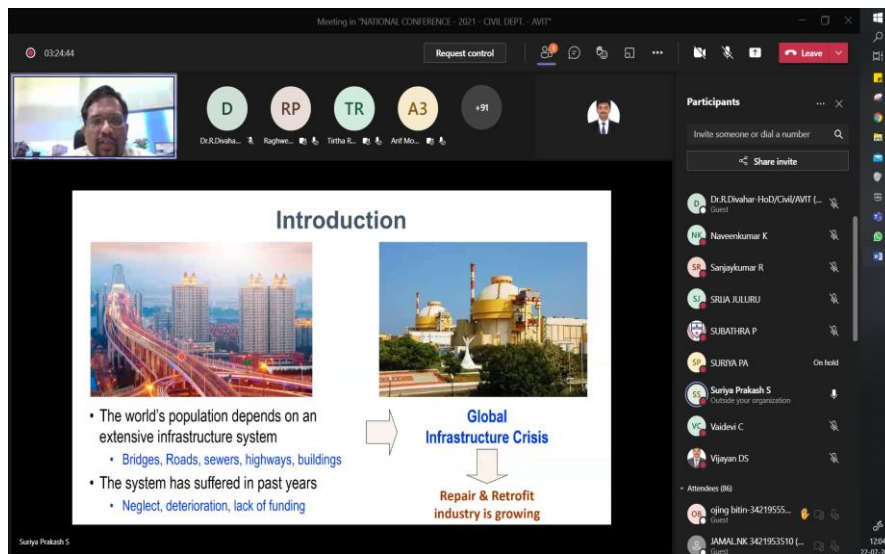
Meeting in "NATIONAL CONFERENCE - 2021 - CIVIL DEPT. - AVIT"

03:24:44

Request control

Leave

D
Dr.R.Divaha...

RP
Raghwe...

TR
Tirtha R...

A3
Arif Mo...

+91

Introduction

• The world's population depends on an extensive infrastructure system
• Bridges, Roads, sewers, highways, buildings
• The system has suffered in past years
• Neglect, deterioration, lack of funding

Global Infrastructure Crisis

Repair & Retrofit industry is growing

Suriya Prakash S

Participants

Invite someone or dial a number

Share invite

D Dr.R.Divahar-HoD/Civil/AVIT (...
Guest

NK Naveenkumar K

SR Sanjaykumar R

SJ SRIJA JULURU

SUBATHRA P

SP SURIYA PA On hold

SS Suriya Prakash S
Outside your organization

VC Vaidevi C

Vijayan DS

Attendees (86)

OB ojing bitin-34219555...
Guest

JAMAL.NK 3421953510 (...
Guest

12:0
22-07-